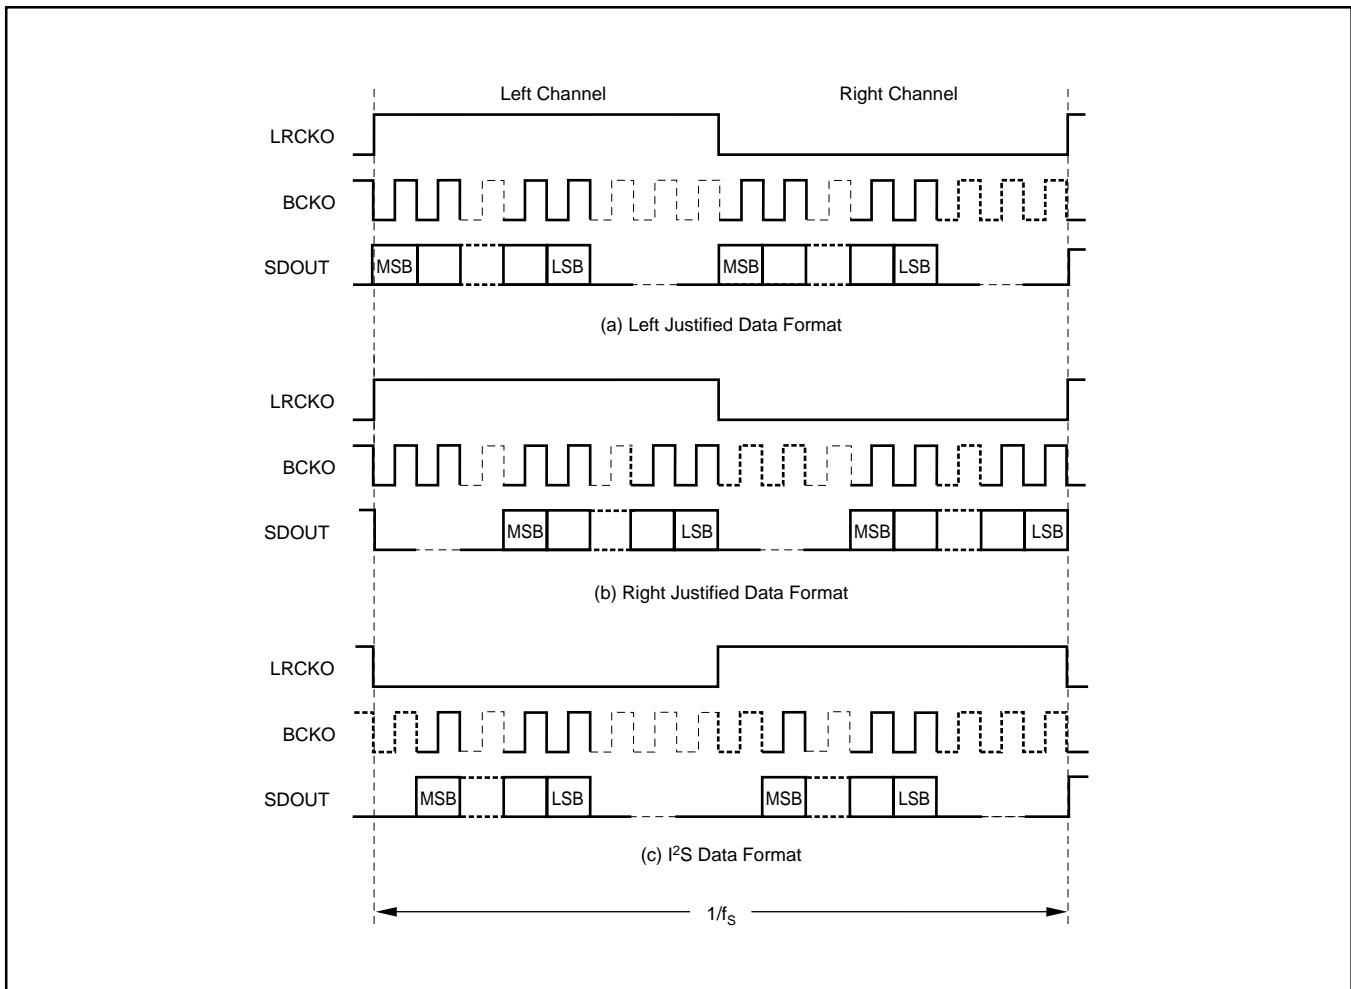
Left Channel

Right Channel

LRCKO

BCKO

SDOUT

MSB

LSB

MSB

LSB

(a) Left Justified Data Format

LRCKO

BCKO

SDOUT

MSB

LSB

MSB

LSB

(b) Right Justified Data Format

LRCKO

BCKO

SDOUT

MSB

LSB

MSB

LSB

(c) $I^2S$ Data Format

$1/f_S$